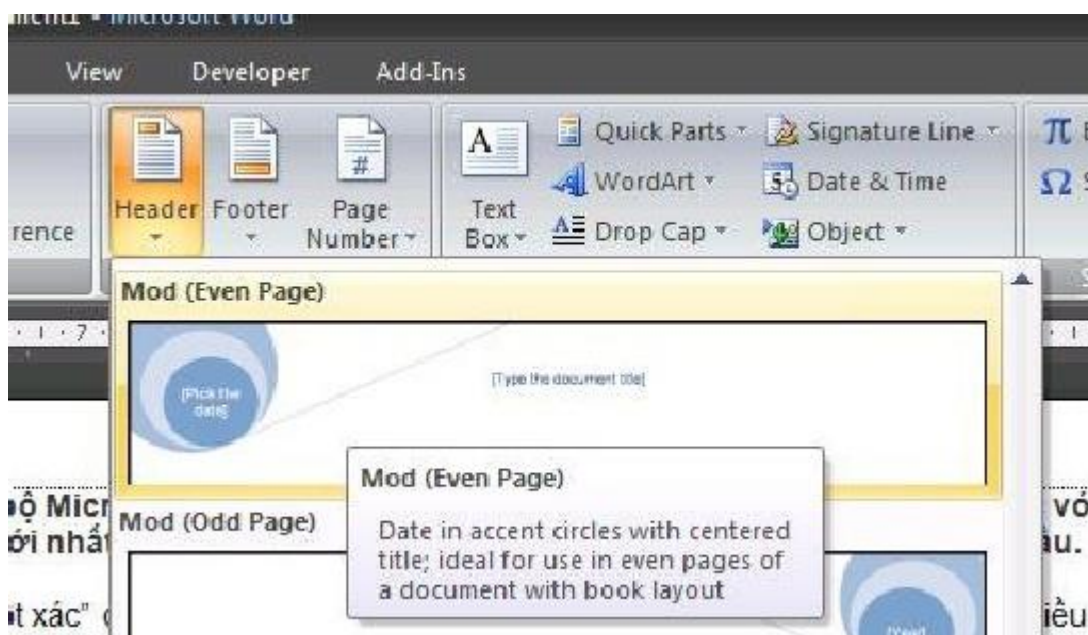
ichn1 - Microsoft Word

View Developer Add-Ins

rence

Header Footer Page Number

Text Box

Quick Parts Signature Line

WordArt Date & Time

Drop Cap Object

$\pi$

$\Omega$

Mod (Even Page)

[Pick the date]

[Type the document title]

Mod (Even Page)

Date in accent circles with centered title; ideal for use in even pages of a document with book layout

Mod (Odd Page)

ộ Micr
ới nhất
t xác"

vớ
ău.
iều

[Year]